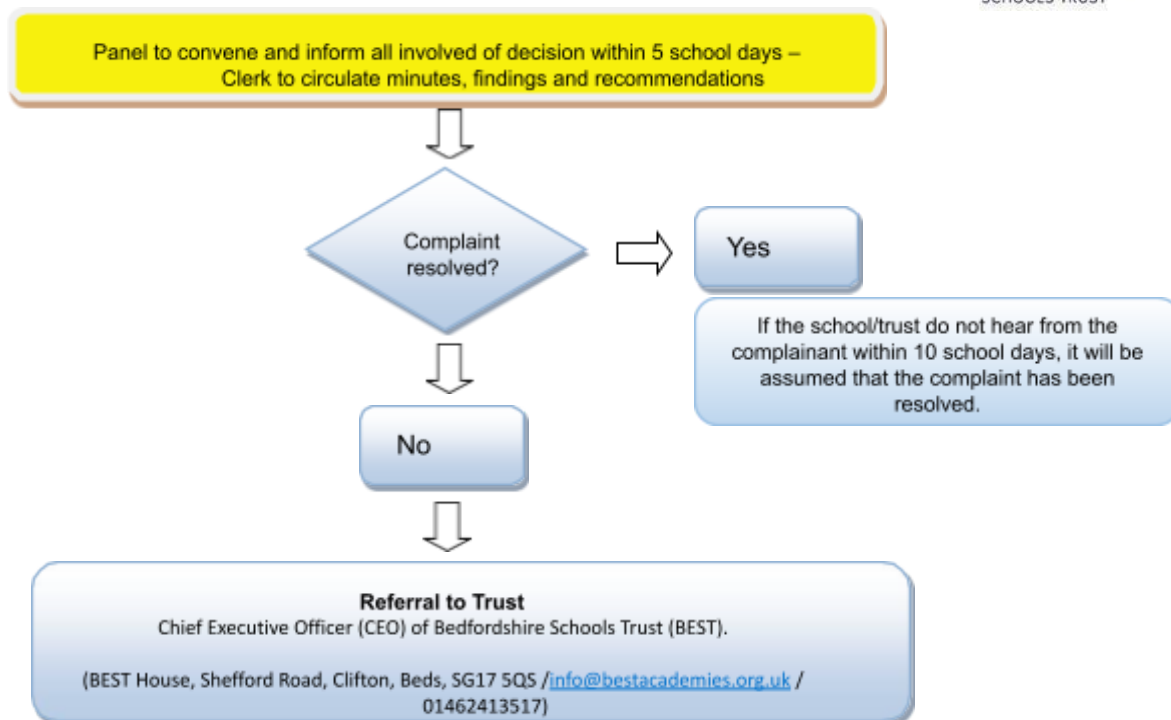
SCHOOLS TRUST

Panel to convene and inform all involved of decision within 5 school days – Clerk to circulate minutes, findings and recommendations

Complaint resolved?

Yes

If the school/trust do not hear from the complainant within 10 school days, it will be assumed that the complaint has been resolved.

No

Referral to Trust
Chief Executive Officer (CEO) of Bedfordshire Schools Trust (BEST).

(BEST House, Shefford Road, Clifton, Beds, SG17 5QS /info@bestacademies.org.uk / 01462413517)